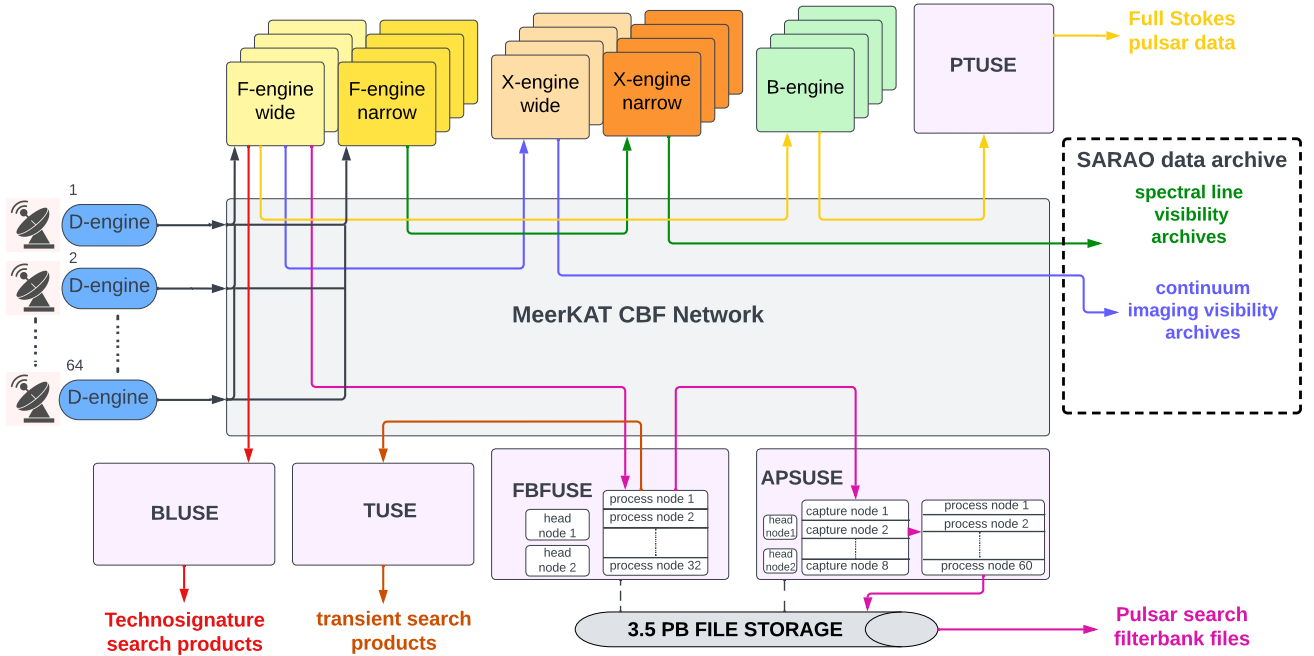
F-engine wide

F-engine narrow

X-engine wide

X-engine narrow

B-engine

PTUSE

Full Stokes pulsar data

SARAO data archive

spectral line visibility archives

continuum imaging visibility archives

1

D-engine

2

D-engine

64

D-engine

MeerKAT CBF Network

BLUSE

TUSE

FBFUSE

head node 1

head node 2

process node 1

process node 2

process node 32

APSUSE

head node1

head node2

capture node 1

capture node 2

capture node 8

process node 1

process node 2

process node 60

Technosignature search products

transient search products

3.5 PB FILE STORAGE

Pulsar search filterbank files